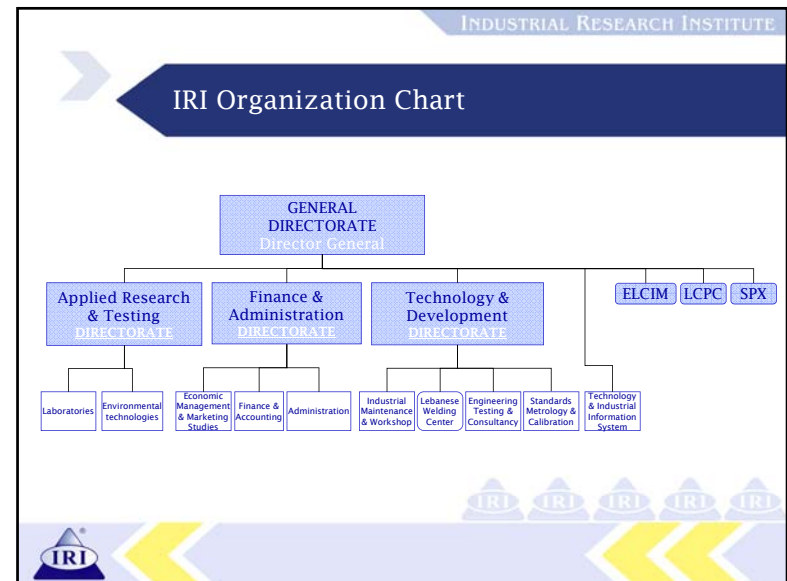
INDUSTRIAL RESEARCH INSTITUTE

IRI Organization Chart

GENERAL DIRECTORATE
Director General

Applied Research & Testing
DIRECTORATE

Finance & Administration
DIRECTORATE

Technology & Development
DIRECTORATE

ELCIM

LCPC

SPX

Laboratories

Environmental technologies

Economic Management & Marketing Studies

Finance & Accounting

Administration

Industrial Maintenance & Workshop

Lebanese Welding Center

Engineering Testing & Consultancy

Standards Metrology & Calibration

Technology & Industrial Information System

IRI IRI IRI IRI IRI

IRI